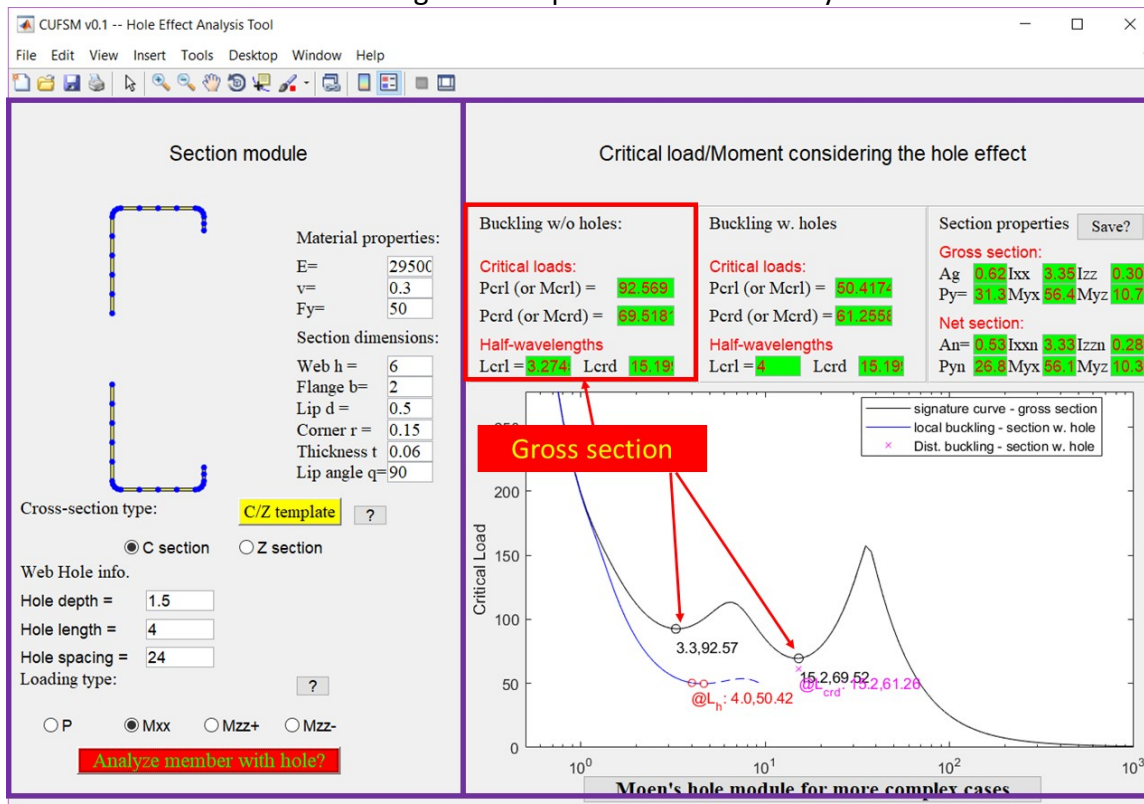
CUFSM v0.1 -- Hole Effect Analysis Tool

File Edit View Insert Tools Desktop Window Help

Section module

Material properties:
E= 29500
v= 0.3
Fy= 50

Section dimensions:
Web h = 6
Flange b= 2
Lip d = 0.5
Corner r = 0.15
Thickness t 0.06
Lip angle q= 90

Cross-section type:
C/Z template
?
C section
Z section

Web Hole info.
Hole depth = 1.5
Hole length = 4
Hole spacing = 24

Loading type:
?
P Mxx Mzz+ Mzz-

Analyze member with hole?

Critical load/Moment considering the hole effect

Buckling w/o holes:
Critical loads:
Pcrl (or Mcrl) = 92.569
Pcrd (or Mcrd) = 69.518
Half-wavelengths
Lcrl = 3.274 Lcrd 15.19

Buckling w. holes
Critical loads:
Pcrl (or Mcrl) = 50.4174
Pcrd (or Mcrd) = 61.2558
Half-wavelengths
Lcrl = 4 Lcrd 15.19

Section properties Save?
Gross section:
Ag 0.62 Ixx 3.35 Izz 0.30
Py= 31.3 Myx 56.4 Myz 10.7
Net section:
An= 0.53 Ixxn 3.33 Izzn 0.28
Pyn 26.8 Myx 56.1 Myz 10.3

Gross section

signature curve - gross section
local buckling - section w. hole
Dist. buckling - section w. hole

Critical Load
200
150
100
50
0
3.3,92.57
15.2,69.52
@$L_h$: 4.0,50.42
@$L_{crd}$: 15.2,61.26
$10^0$ $10^1$ $10^2$ $10^3$

Moen's hole module for more complex cases